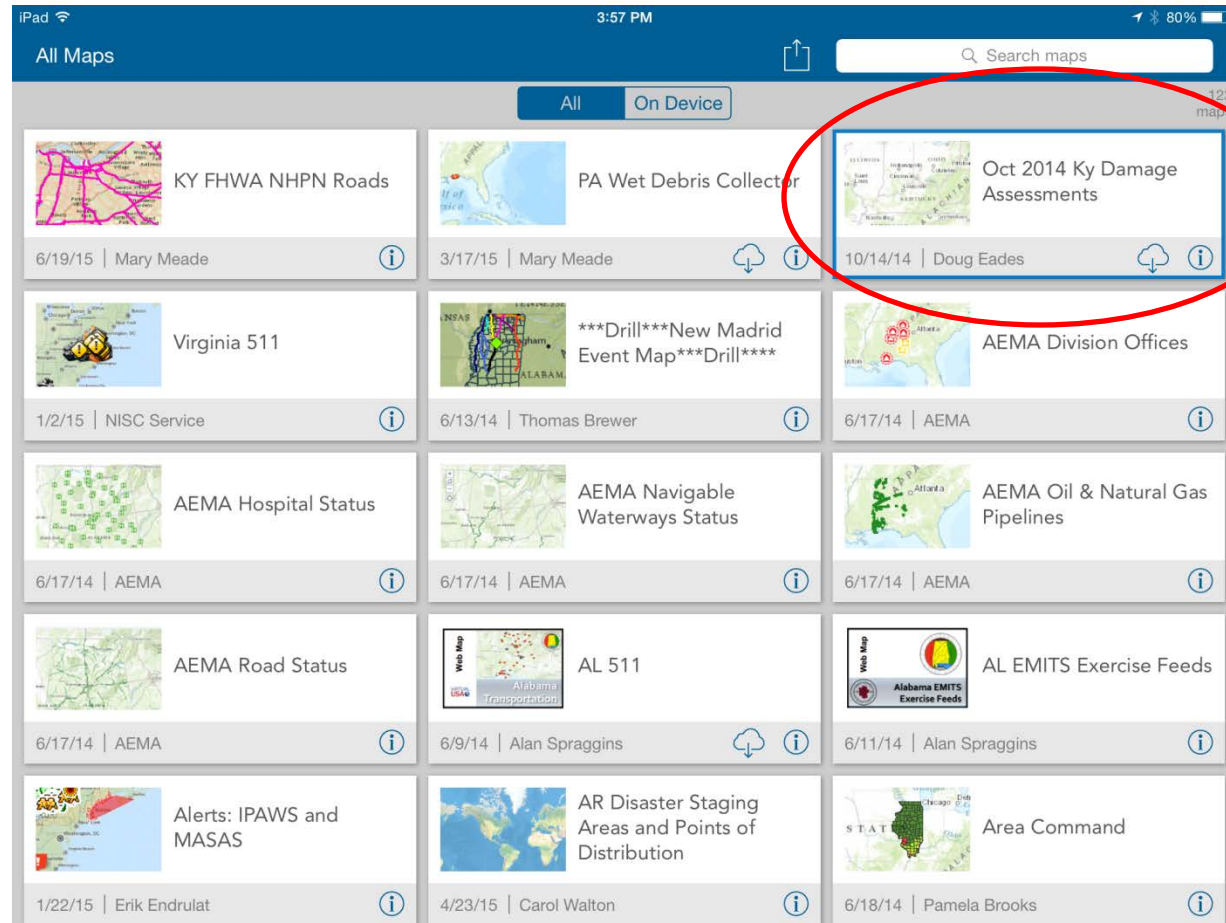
iPad
3:57 PM
80%

All Maps

Search maps

All | On Device

12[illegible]
map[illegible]

KY FHWA NHPN Roads
6/19/15 | Mary Meade

PA Wet Debris Collector
3/17/15 | Mary Meade

Oct 2014 Ky Damage Assessments
10/14/14 | Doug Eades

Virginia 511
1/2/15 | NISC Service

***Drill***New Madrid Event Map***Drill****
6/13/14 | Thomas Brewer

AEMA Division Offices
6/17/14 | AEMA

AEMA Hospital Status
6/17/14 | AEMA

AEMA Navigable Waterways Status
6/17/14 | AEMA

AEMA Oil & Natural Gas Pipelines
6/17/14 | AEMA

AEMA Road Status
6/17/14 | AEMA

Web Map
Alabama Transportation
AL 511
6/9/14 | Alan Spraggins

Web Map
Alabama EMITS Exercise Feeds
AL EMITS Exercise Feeds
6/11/14 | Alan Spraggins

Alerts: IPAWS and MASAS
1/22/15 | Erik Endrulat

AR Disaster Staging Areas and Points of Distribution
4/23/15 | Carol Walton

Area Command
6/18/14 | Pamela Brooks